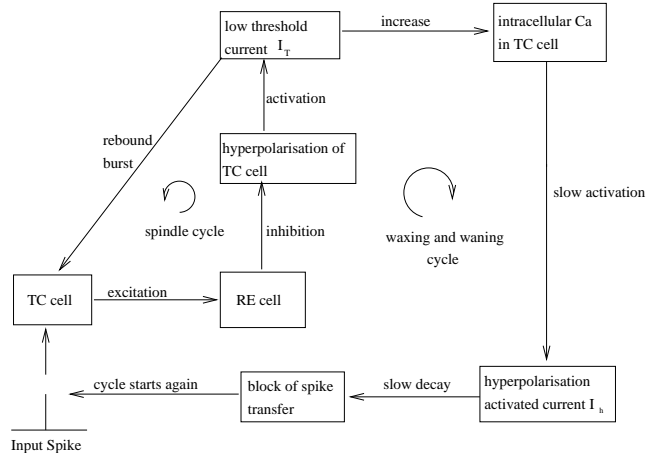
low threshold current $I_T$

increase

intracellular Ca in TC cell

rebound burst

activation

hyperpolarisation of TC cell

slow activation

spindle cycle

inhibition

waxing and waning cycle

TC cell

excitation

RE cell

cycle starts again

block of spike transfer

slow decay

hyperpolarisation activated current $I_h$

Input Spike